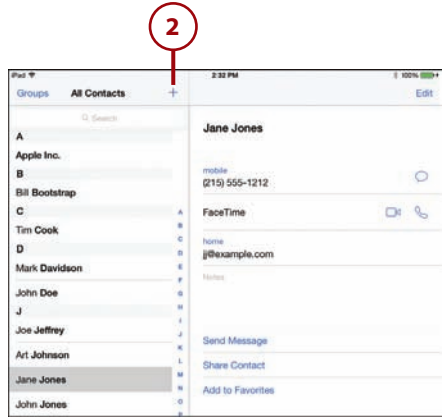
2

iPad

2:32 PM

100%

Groups

All Contacts

+

Edit

Search

A

Apple Inc.

B

Bill Bootstrap

C

Tim Cook

D

Mark Davidson

John Doe

J

Joe Jeffrey

Art Johnson

Jane Jones

John Jones

A
B
C
D
E
F
G
H
I
J
K
L
M
N
O

Jane Jones

mobile

(215) 555-1212

FaceTime

home

jj@example.com

Notes

Send Message

Share Contact

Add to Favorites